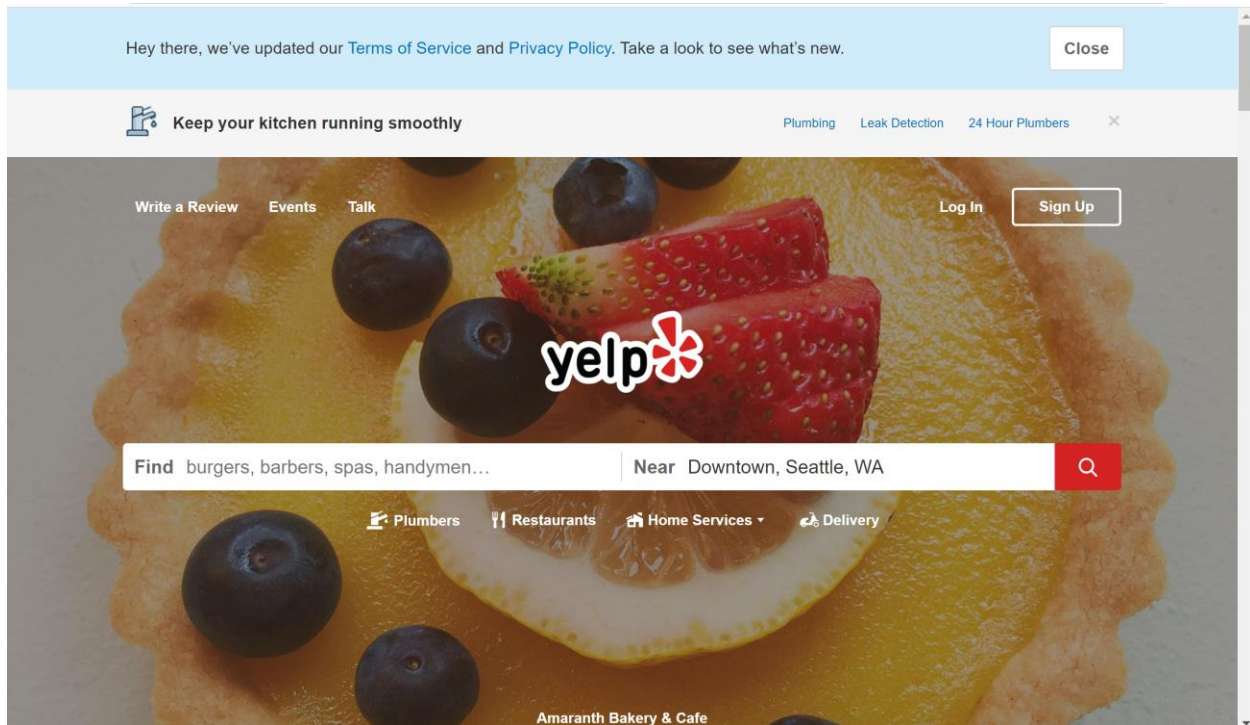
Hey there, we've updated our Terms of Service and Privacy Policy. Take a look to see what's new.

Close

Keep your kitchen running smoothly

Plumbing Leak Detection 24 Hour Plumbers ×

Write a Review Events Talk

Log In Sign Up

yelp

Find burgers, barbers, spas, handymen…

Near Downtown, Seattle, WA

Plumbers Restaurants Home Services Delivery

Amaranth Bakery & Cafe